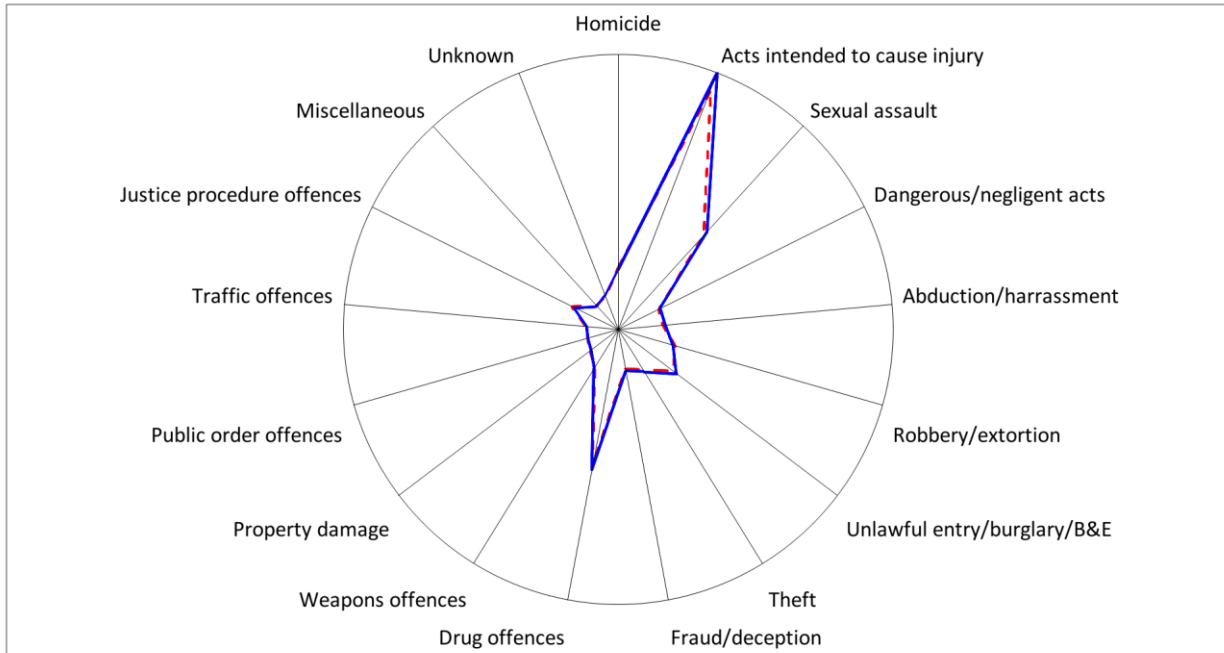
Homicide
Acts intended to cause injury
Sexual assault
Dangerous/negligent acts
Abduction/harrassment
Robbery/extortion
Unlawful entry/burglary/B&E
Theft
Fraud/deception
Drug offences
Weapons offences
Property damage
Public order offences
Traffic offences
Justice procedure offences
Miscellaneous
Unknown